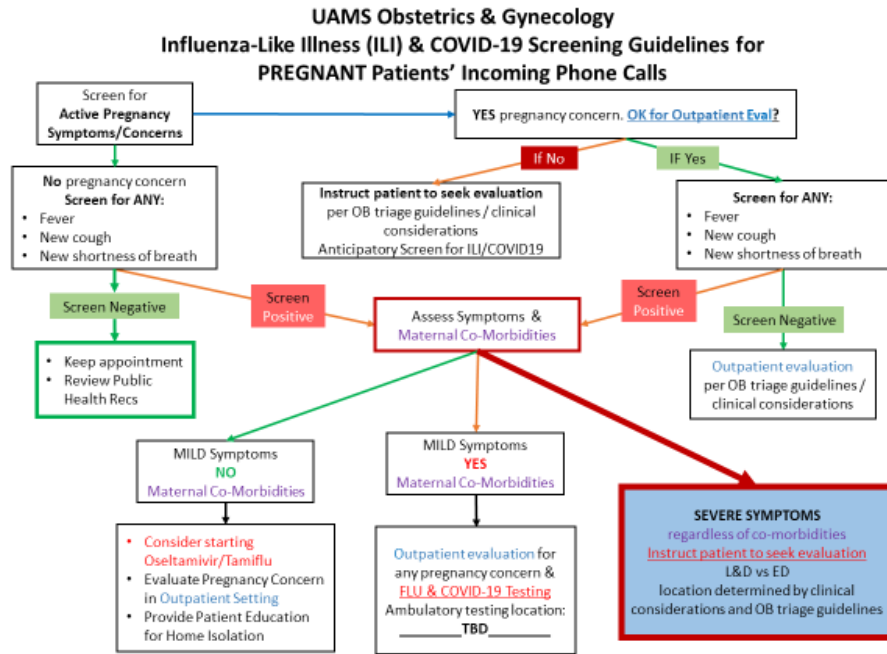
UAMS Obstetrics & Gynecology
Influenza-Like Illness (ILI) & COVID-19 Screening Guidelines for PREGNANT Patients' Incoming Phone Calls

Screen for Active Pregnancy Symptoms/Concerns

YES pregnancy concern. OK for Outpatient Eval?

If No

IF Yes

No pregnancy concern
Screen for ANY:
• Fever
• New cough
• New shortness of breath

Instruct patient to seek evaluation per OB triage guidelines / clinical considerations
Anticipatory Screen for ILI/COVID19

Screen for ANY:
• Fever
• New cough
• New shortness of breath

Screen Negative

Screen Positive

Assess Symptoms & Maternal Co-Morbidities

Screen Positive

Screen Negative

• Keep appointment
• Review Public Health Recs

Outpatient evaluation per OB triage guidelines / clinical considerations

MILD Symptoms
NO
Maternal Co-Morbidities

MILD Symptoms
YES
Maternal Co-Morbidities

SEVERE SYMPTOMS
regardless of co-morbidities
Instruct patient to seek evaluation
L&D vs ED
location determined by clinical considerations and OB triage guidelines

• Consider starting Oseltamivir/Tamiflu
• Evaluate Pregnancy Concern in Outpatient Setting
• Provide Patient Education for Home Isolation

Outpatient evaluation for any pregnancy concern & FLU & COVID-19 Testing
Ambulatory testing location:
________TBD________